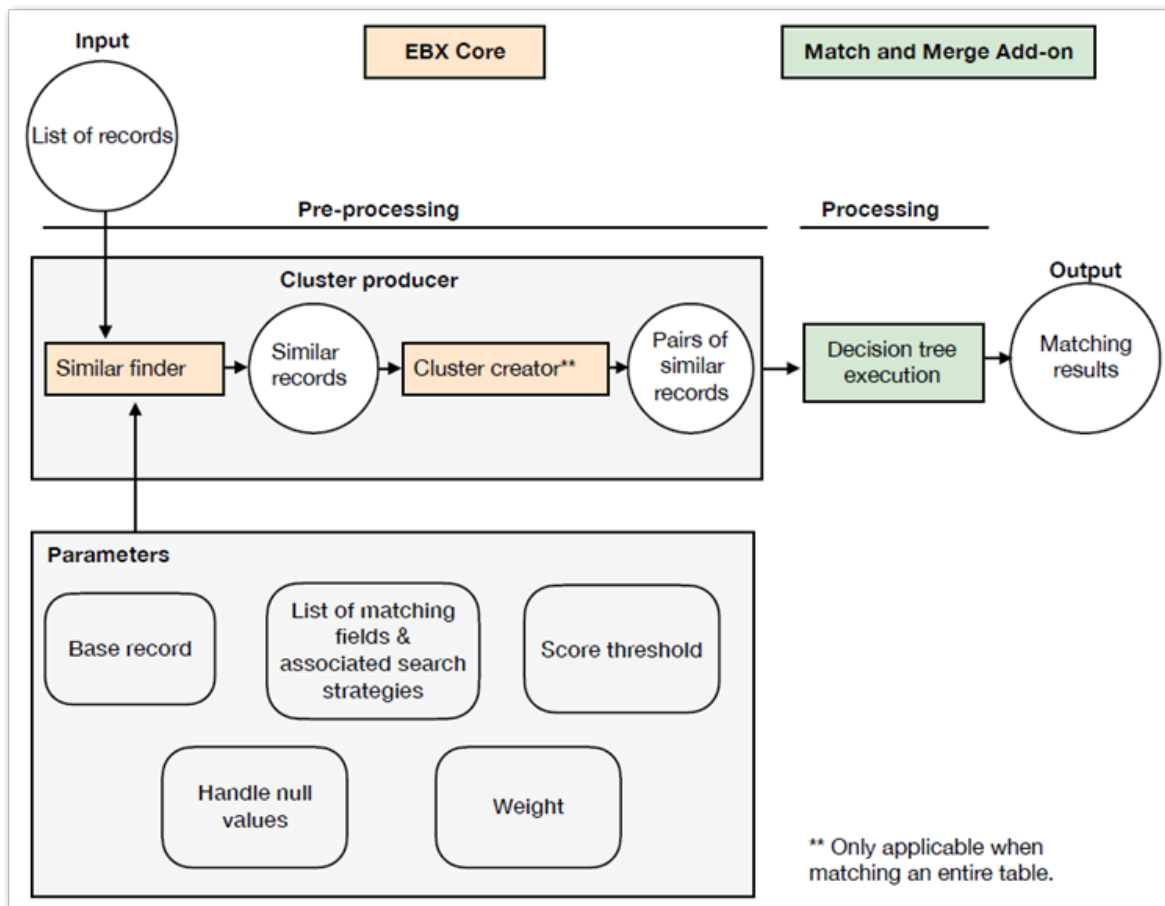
Input

List of records

EBX Core

Match and Merge Add-on

Pre-processing

Processing

Cluster producer

Output

Similar finder

Similar records

Cluster creator**

Pairs of similar records

Decision tree execution

Matching results

Parameters

Base record

List of matching fields & associated search strategies

Score threshold

Handle null values

Weight

** Only applicable when matching an entire table.